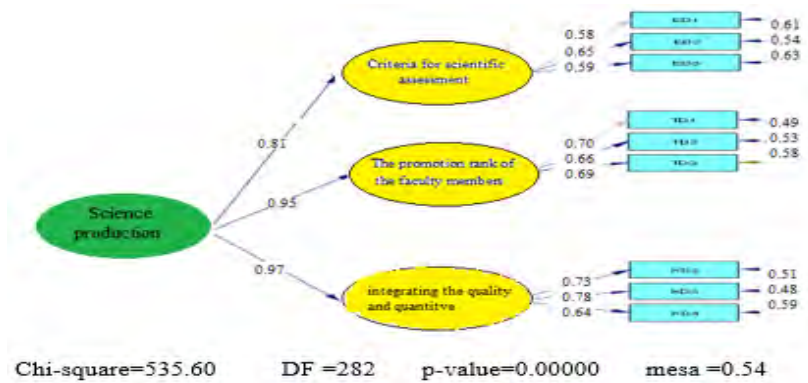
Science production

0.81

0.95

0.97

Criteria for scientific assessment

0.58
0.65
0.59

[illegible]
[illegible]
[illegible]

0.61
0.54
0.63

The promotion rank of the faculty members

0.70
0.66
0.69

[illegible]
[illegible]
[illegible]

0.49
0.53
0.58

integrating the quality and quantitve

0.73
0.78
0.64

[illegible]
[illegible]
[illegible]

0.51
0.48
0.59

Chi-square=535.60 DF =282 p-value=0.00000 mesa =0.54